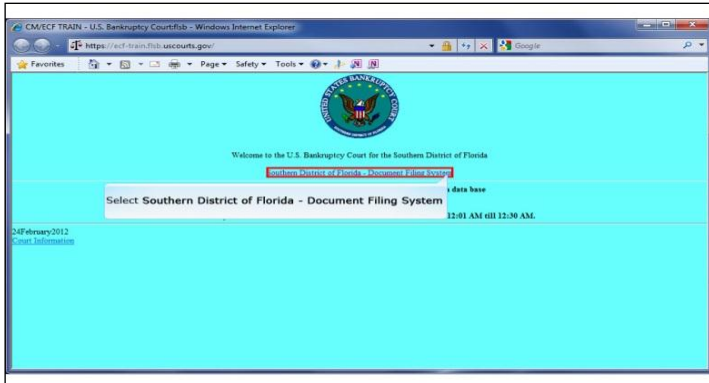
CM/ECF TRAIN - U.S. Bankruptcy Courtflsb - Windows Internet Explorer

https://ecf-train.flsb.uscourts.gov/

Google

Favorites

Page ▾ Safety ▾ Tools ▾

UNITED STATES BANKRUPTCY COURT

Welcome to the U.S. Bankruptcy Court for the Southern District of Florida

Southern District of Florida - Document Filing System

Select Southern District of Florida - Document Filing System

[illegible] data base

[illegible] 12:01 AM till 12:30 AM.

24February2012
Court Information